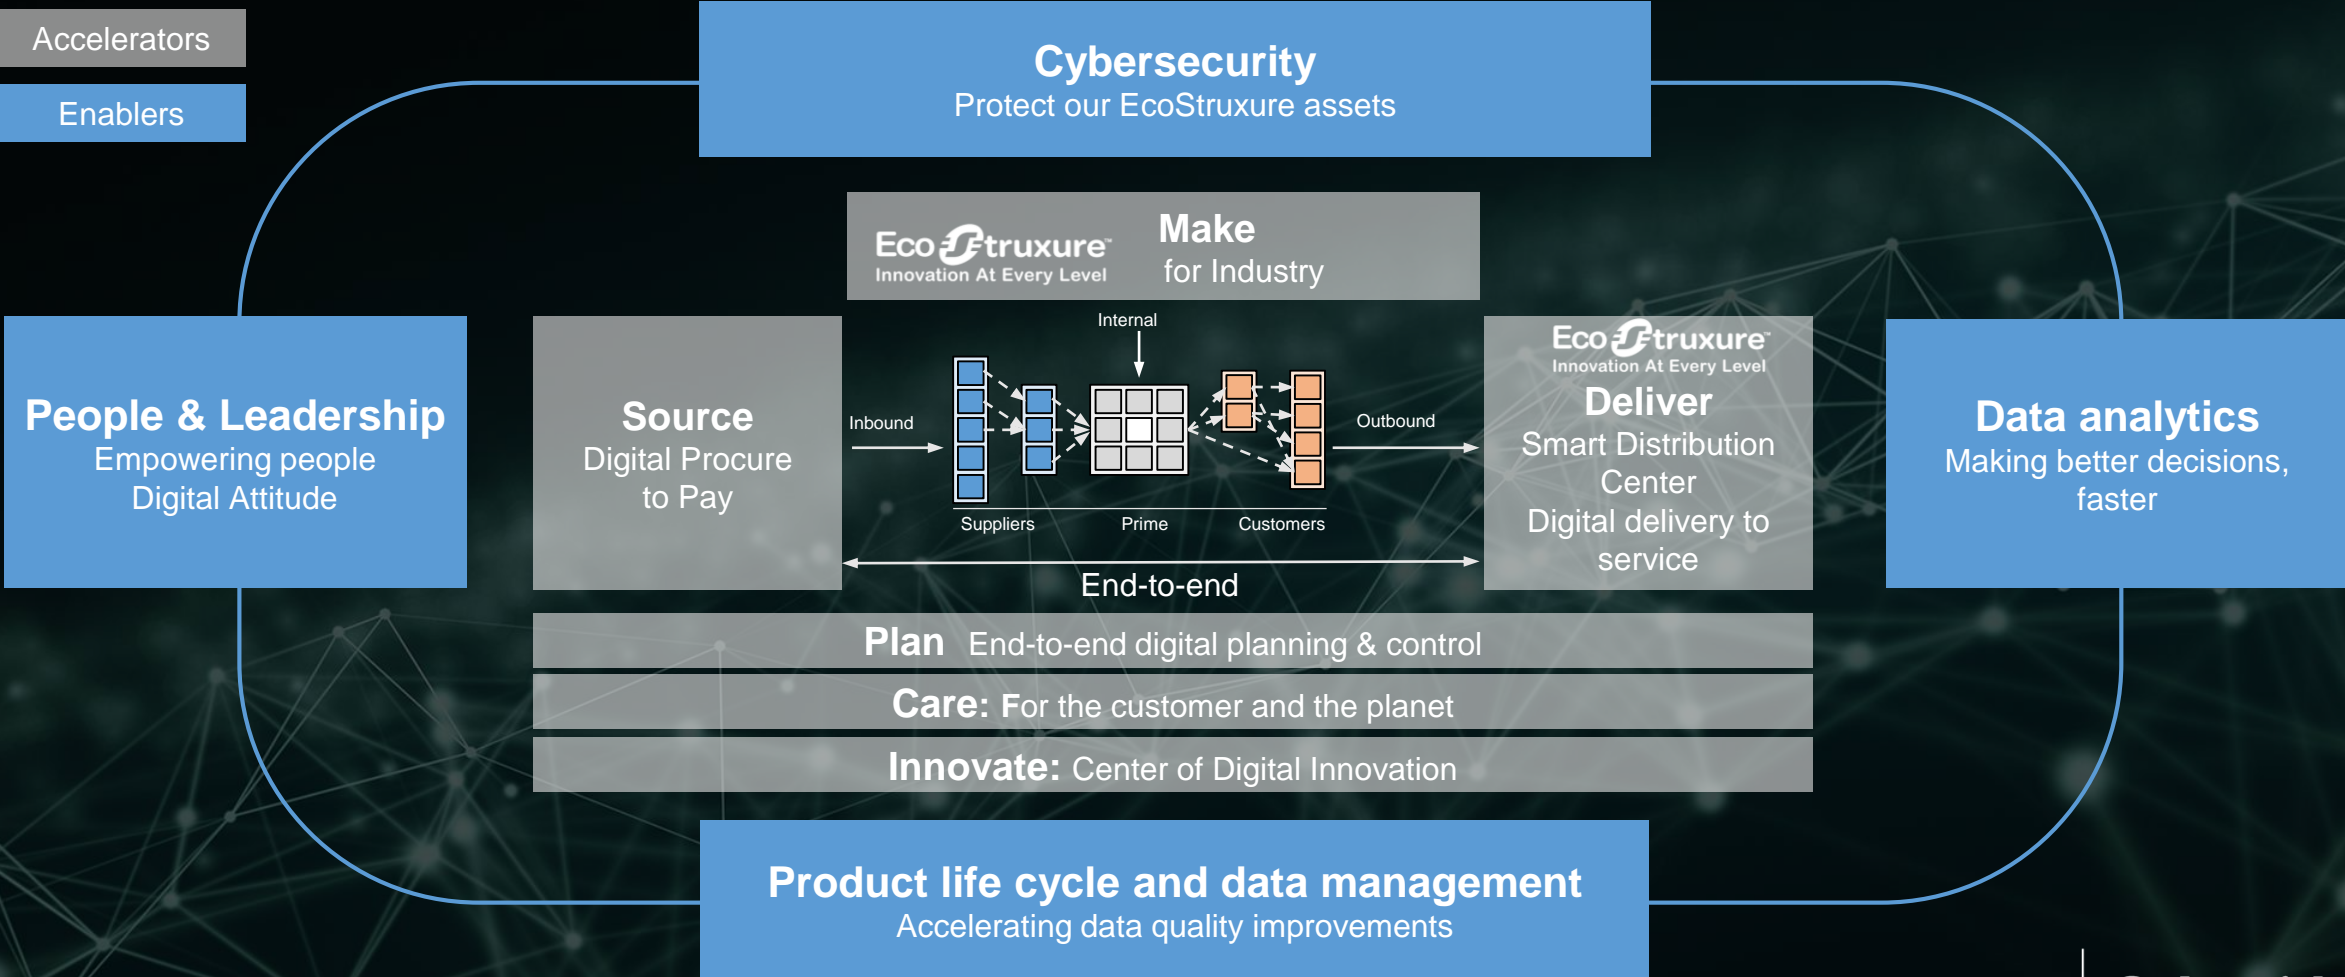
Accelerators

Enablers

Cybersecurity
Protect our EcoStruxure assets

EcoStruxure
Innovation At Every Level

Make
for Industry

People & Leadership
Empowering people
Digital Attitude

Source
Digital Procure
to Pay

Internal

Inbound

Outbound

Suppliers

Prime

Customers

EcoStruxure
Innovation At Every Level

Deliver
Smart Distribution Center
Digital delivery to service

Data analytics
Making better decisions, faster

End-to-end

Plan End-to-end digital planning & control

Care: For the customer and the planet

Innovate: Center of Digital Innovation

Product life cycle and data management
Accelerating data quality improvements